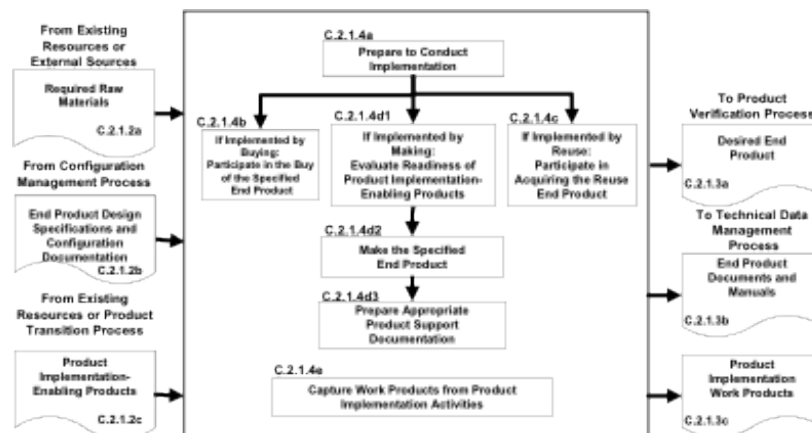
From Existing Resources or External Sources

Required Raw Materials

C.2.1.2a

From Configuration Management Process

End Product Design Specifications and Configuration Documentation

C.2.1.2b

From Existing Resources or Product Transition Process

Product Implementation-Enabling Products

C.2.1.2c

C.2.1.4a

Prepare to Conduct Implementation

C.2.1.4b

If Implemented by Buying: Participate in the Buy of the Specified End Product

C.2.1.4d1

If Implemented by Making: Evaluate Readiness of Product Implementation-Enabling Products

C.2.1.4c

If Implemented by Reuse: Participate in Acquiring the Reuse End Product

C.2.1.4d2

Make the Specified End Product

C.2.1.4d3

Prepare Appropriate Product Support Documentation

C.2.1.4e

Capture Work Products from Product Implementation Activities

To Product Verification Process

Desired End Product

C.2.1.3a

To Technical Data Management Process

End Product Documents and Manuals

C.2.1.3b

Product Implementation Work Products

C.2.1.3c